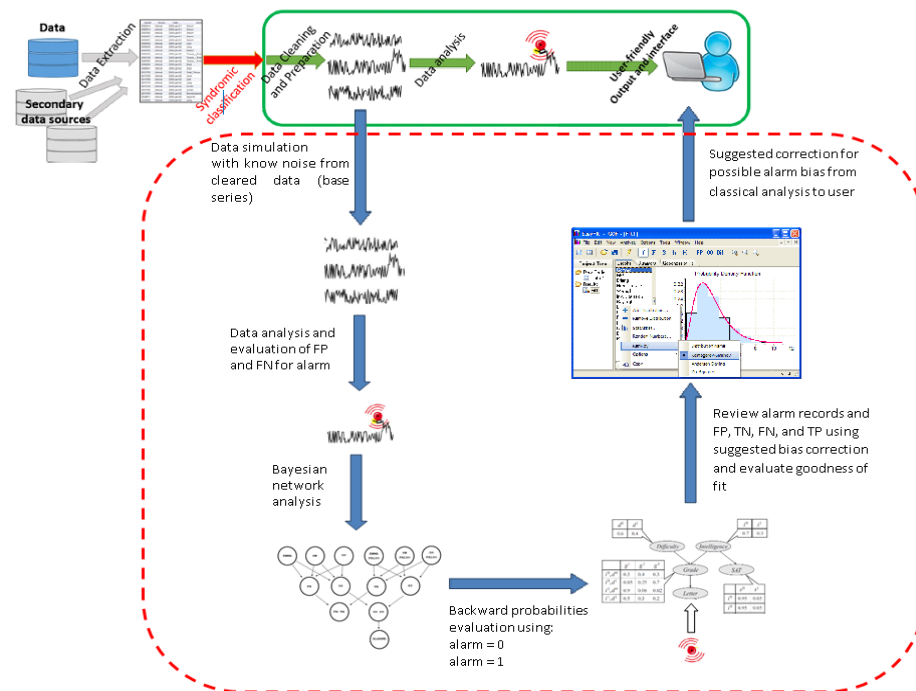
Data

Data Extraction

Secondary data sources

Syndromic classification

Data Cleaning and Preparation

Data analysis

User friendly Output and interface

Data simulation with know noise from cleared data (base series)

Suggested correction for possible alarm bias from classical analysis to user

Data analysis and evaluation of FP and FN for alarm

Review alarm records and FP, TN, FN, and TP using suggested bias correction and evaluate goodness of fit

Bayesian network analysis

Difficulty

Intelligence

Grade

SAT

Letter

Backward probabilities evaluation using:
alarm = 0
alarm = 1